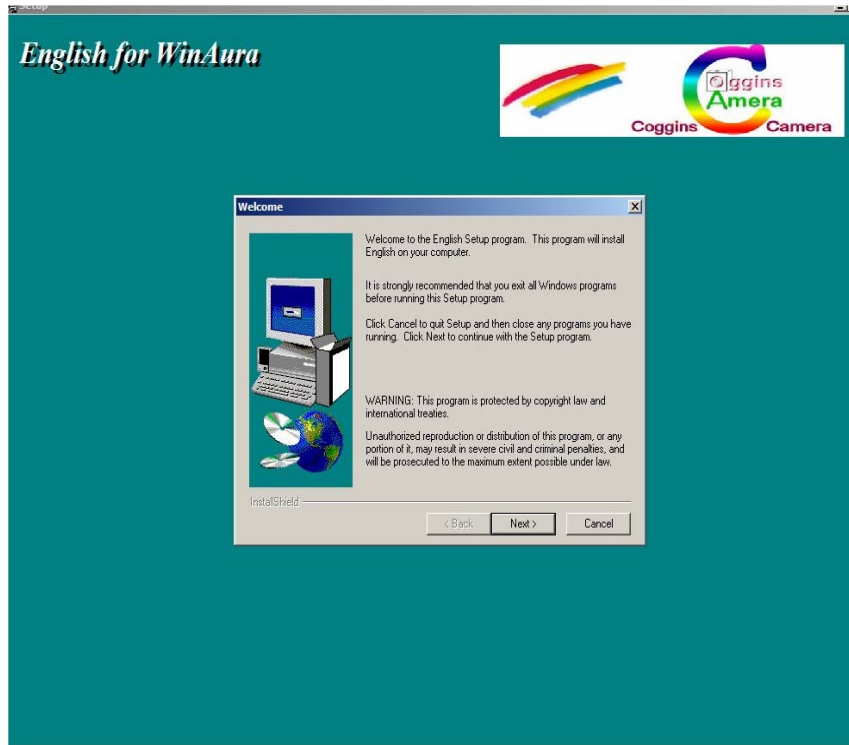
Setup

English for WinAura

Oggins
Amera
Coggins Camera

Welcome

Welcome to the English Setup program. This program will install English on your computer.

It is strongly recommended that you exit all Windows programs before running this Setup program.

Click Cancel to quit Setup and then close any programs you have running. Click Next to continue with the Setup program.

WARNING: This program is protected by copyright law and international treaties.

Unauthorized reproduction or distribution of this program, or any portion of it, may result in severe civil and criminal penalties, and will be prosecuted to the maximum extent possible under law.

InstallShield

< Back

Next >

Cancel